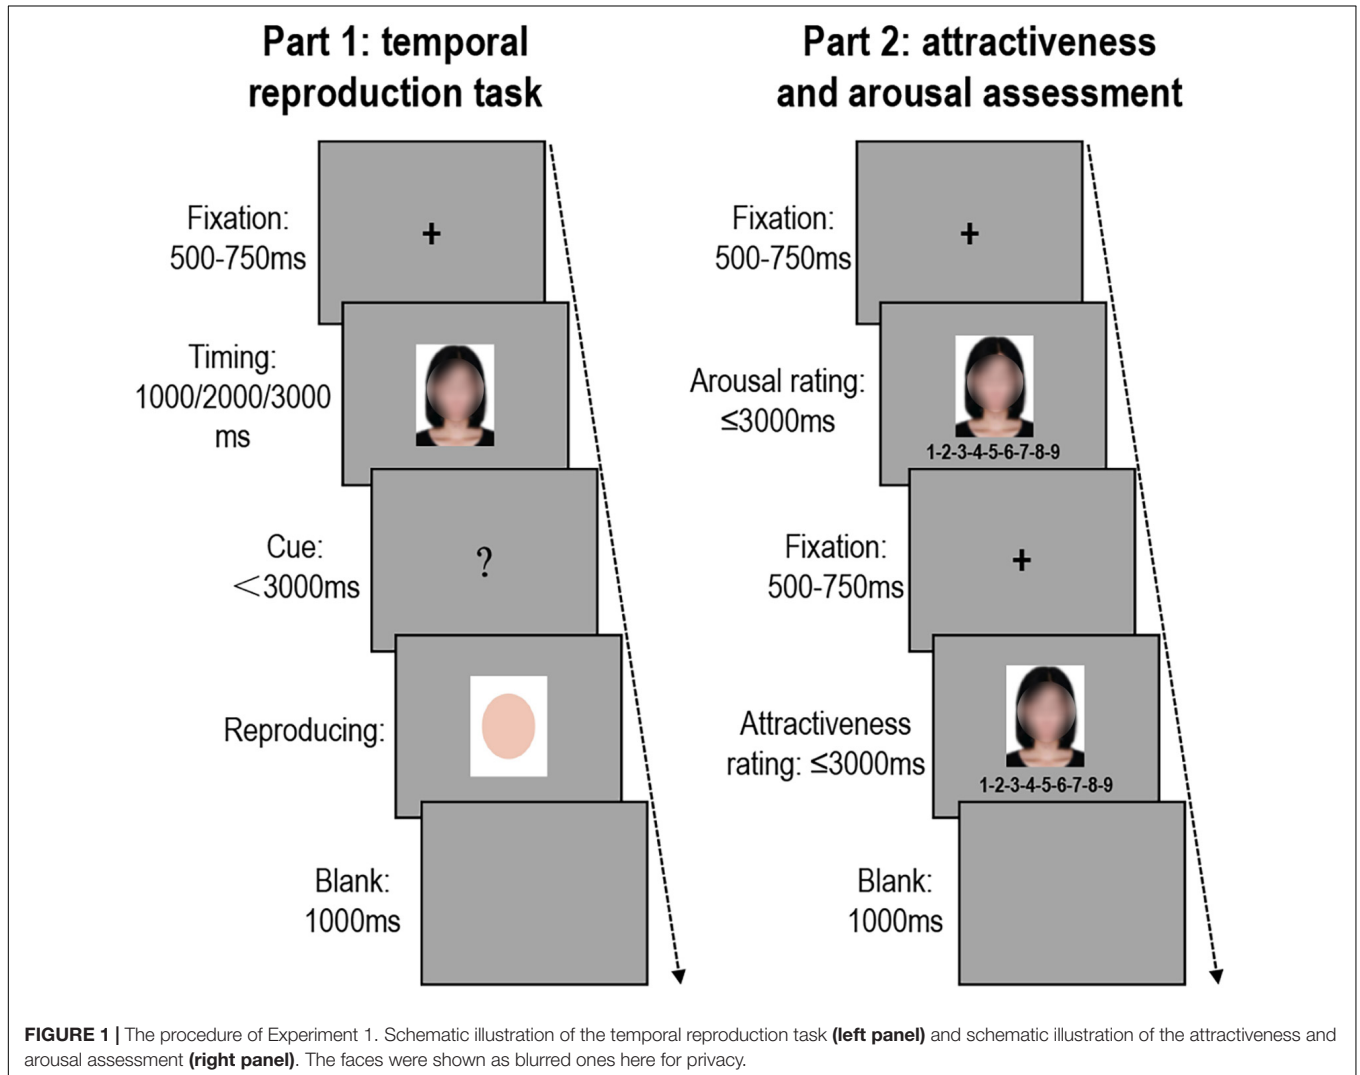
Part 1: temporal reproduction task

Fixation: 500-750ms

+

Timing: 1000/2000/3000 ms

Cue: ＜3000ms

?

Reproducing:

Blank: 1000ms

Part 2: attractiveness and arousal assessment

Fixation: 500-750ms

+

Arousal rating: ≤3000ms

1-2-3-4-5-6-7-8-9

Fixation: 500-750ms

+

Attractiveness rating: ≤3000ms

1-2-3-4-5-6-7-8-9

Blank: 1000ms

**FIGURE 1 |** The procedure of Experiment 1. Schematic illustration of the temporal reproduction task **(left panel)** and schematic illustration of the attractiveness and arousal assessment **(right panel)**. The faces were shown as blurred ones here for privacy.